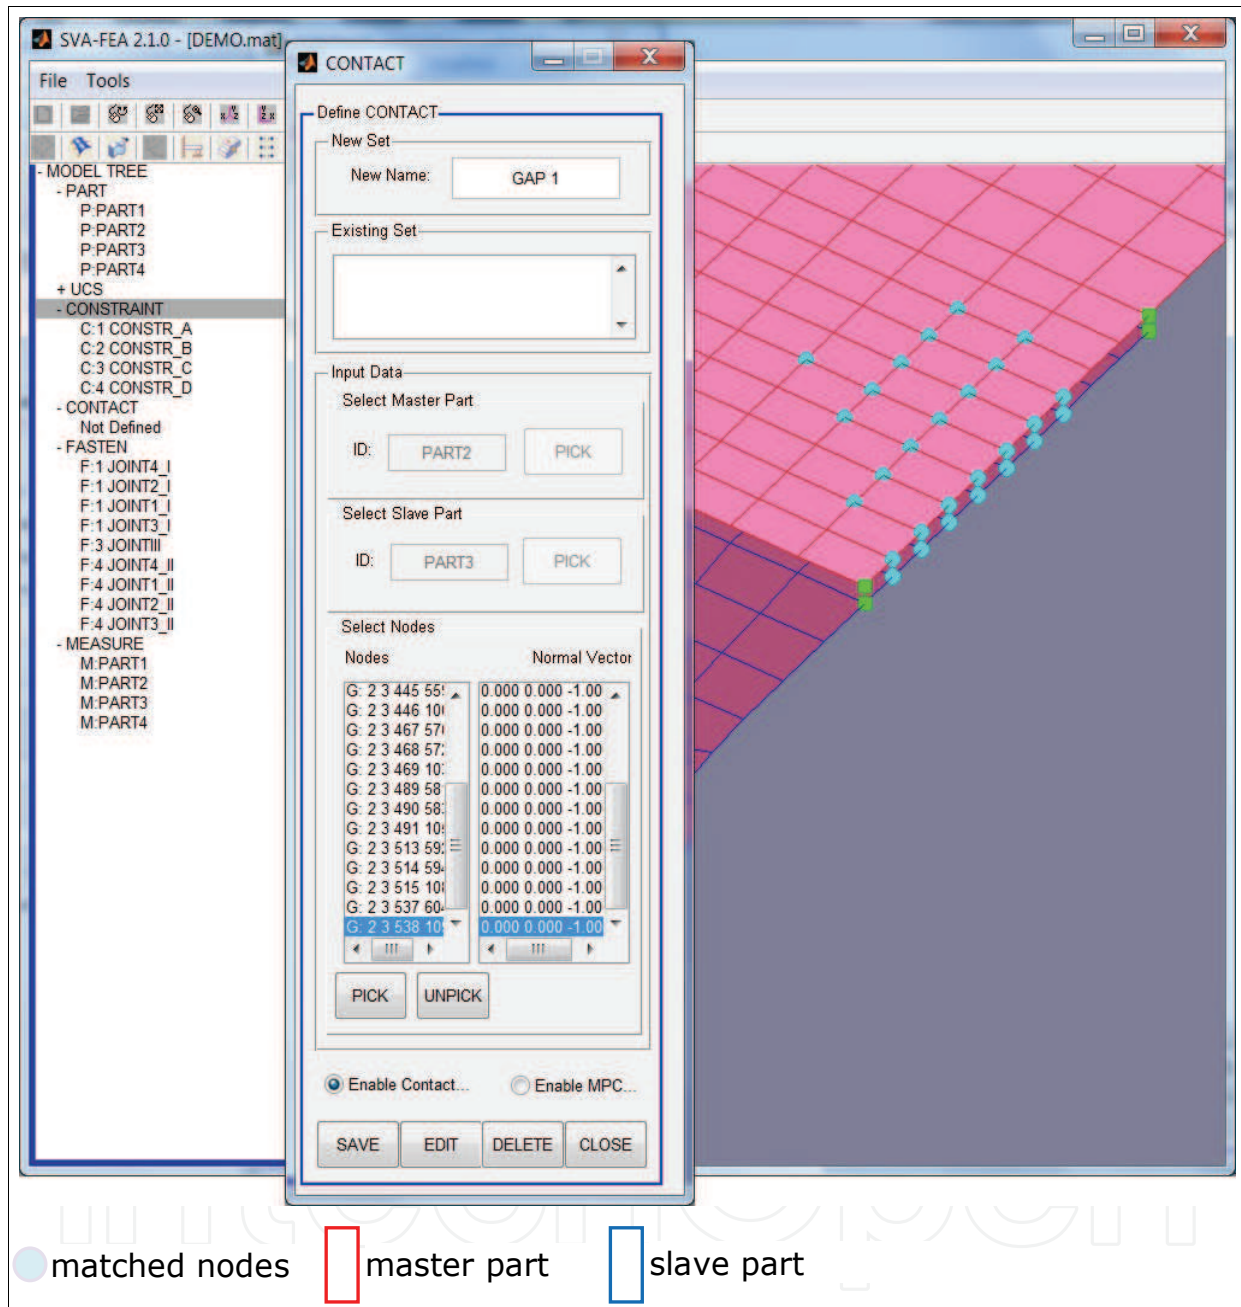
SVA-FEA 2.1.0 - [DEMO.mat]

File Tools

- MODEL TREE
- PART
P:PART1
P:PART2
P:PART3
P:PART4
+ UCS
- CONSTRAINT
C:1 CONSTR_A
C:2 CONSTR_B
C:3 CONSTR_C
C:4 CONSTR_D
- CONTACT
Not Defined
- FASTEN
F:1 JOINT4_I
F:1 JOINT2_I
F:1 JOINT1_I
F:1 JOINT3_I
F:3 JOINTIII
F:4 JOINT4_II
F:4 JOINT1_II
F:4 JOINT2_II
F:4 JOINT3_II
- MEASURE
M:PART1
M:PART2
M:PART3
M:PART4

CONTACT

Define CONTACT

New Set

New Name: GAP 1

Existing Set

Input Data

Select Master Part

ID: PART2 PICK

Select Slave Part

ID: PART3 PICK

Select Nodes

Nodes

Normal Vector

| Nodes | Normal Vector |
|---|---|
| G: 2 3 445 55 | 0.000 0.000 -1.00 |
| G: 2 3 446 10 | 0.000 0.000 -1.00 |
| G: 2 3 467 57 | 0.000 0.000 -1.00 |
| G: 2 3 468 57 | 0.000 0.000 -1.00 |
| G: 2 3 469 10 | 0.000 0.000 -1.00 |
| G: 2 3 489 58 | 0.000 0.000 -1.00 |
| G: 2 3 490 58 | 0.000 0.000 -1.00 |
| G: 2 3 491 10 | 0.000 0.000 -1.00 |
| G: 2 3 513 59 | 0.000 0.000 -1.00 |
| G: 2 3 514 59 | 0.000 0.000 -1.00 |
| G: 2 3 515 10 | 0.000 0.000 -1.00 |
| G: 2 3 537 60 | 0.000 0.000 -1.00 |
| G: 2 3 538 10 | 0.000 0.000 -1.00 |

PICK UNPICK

Enable Contact... Enable MPC...

SAVE EDIT DELETE CLOSE

matched nodes master part slave part